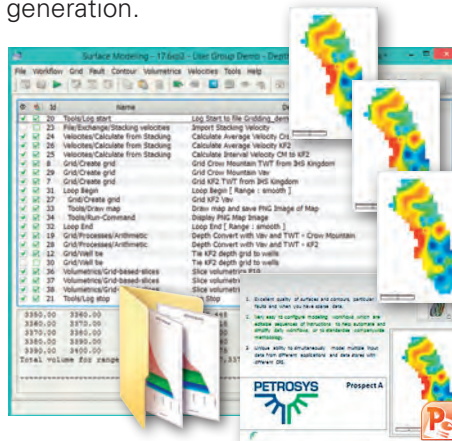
generation.

Surface Modeling - 17.6a2 - User Group Demo - Dept

File Workflow Grid Fault Contour Volumetrics Velocities Tools Help

| | Id | Name | De |
|---|---|---|---|
| ✓ | 20 | Tools/Log start | Log Start to file Gridding_dem |
| ✓ | 23 | File/Exchange/Stacking velocities | Import Stacking Velocity |
| ✓ | 24 | Velocities/Calculate from Stacking | Calculate Average Velocity Cr |
| ✓ | 26 | Velocities/Calculate from Stacking | Calculate Average Velocity KF2 |
| ✓ | 25 | Velocities/Calculate from Stacking | Calculate Interval Velocity CM to KF2 |
| ✓ | 8 | Grid/Create grid | Grid Crow Mountain TWT from 3kS Kingdom |
| ✓ | 29 | Grid/Create grid | Grid Crow Mountain Vav |
| ✓ | 7 | Grid/Create grid | Grid KF2 TWT from 3kS Kingdom |
| ✓ | 31 | Loop Begin | Loop Begin [ Range : smooth ] |
| ✓ | 27 | Grid/Create grid | Grid KF2 Vav |
| ✓ | 28 | Tools/Draw map | Draw map and save PNG Image of Map |
| ✓ | 33 | Tools/Run-Command | Display PNG Map Image |
| ✓ | 32 | Loop End | Loop End [ Range : smooth ] |
| ✓ | 9 | Grid/Processes/Arithmetic | Depth Convert with Vav and TWT : Crow Mountain |
| ✓ | 10 | Grid/Processes/Arithmetic | Depth Convert with Vav and TWT - KF2 |
| ✓ | 12 | Grid/Well tie | Tie KF2 depth grid to wells |
| ✓ | 30 | Grid/Well tie | Tie KF2 depth grid to wells |
| ✓ | 36 | Volumetrics/Grid-based-slices | Slice volumetrics P10 |
| ✓ | 37 | Volumetrics/Grid-based-slices | Slice volumetrics P50 |
| ✓ | 38 | Volumetrics/Grid-based-slices | Slice volumetrics |
| ✓ | 21 | Tools/Log stop | Stop |

3380.00 3390.00
3360.00 3370.00
3360.00 3380.00
3380.00 3390.00
3390.00 3400.00
Total volume for range

1. Excellent quality of surfaces and contours, particular faults and when you have sparse data.

2. Very easy to configure modelling 'workflows' which are editable sequences of instructions, to help automate and simplify data workflows, or to standardise company-wide methodology.

3. Unique ability to simultaneously model multiple input data from different applications and data stored with different CRS.

PETROSYS

Prospect A